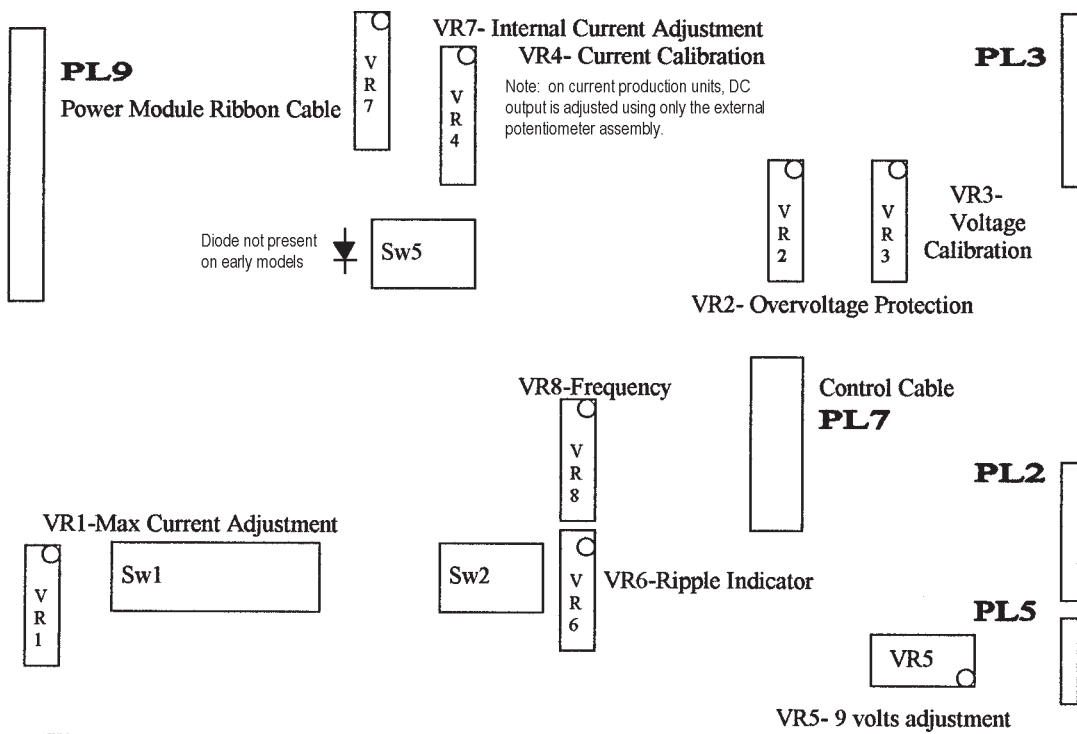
PL9
Power Module Ribbon Cable

VR7

VR7- Internal Current Adjustment
VR4- Current Calibration

VR4

Note: on current production units, DC output is adjusted using only the external potentiometer assembly.

PL3

VR2

VR3

VR3- Voltage Calibration

Diode not present on early models

Sw5

VR2- Overvoltage Protection

VR8-Frequency

VR8

Control Cable
PL7

PL2

VR1-Max Current Adjustment

VR1

Sw1

Sw2

VR6

VR6-Ripple Indicator

PL5

VR5

VR5- 9 volts adjustment